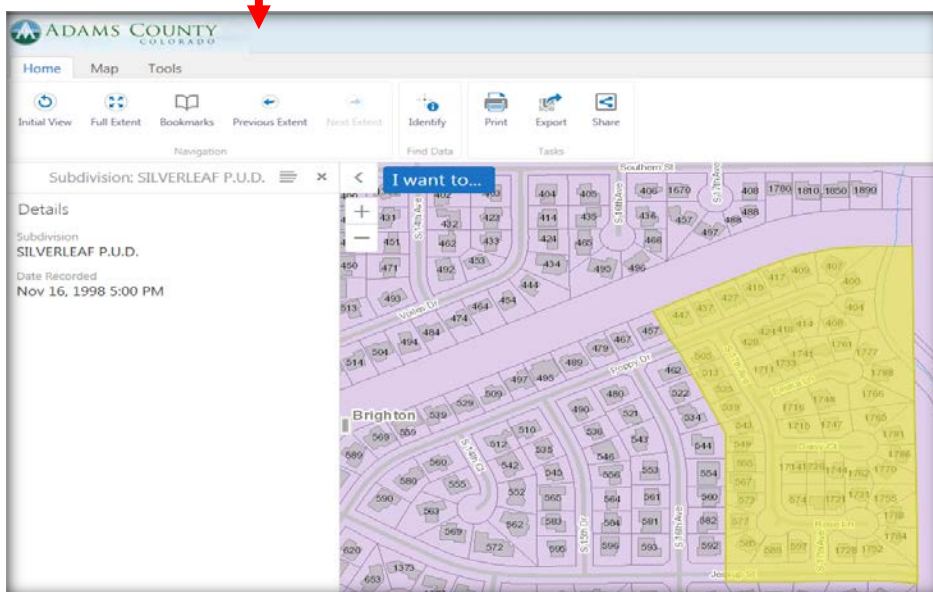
ADAMS COUNTY
COLORADO

Home Map Tools

Initial View Full Extent Bookmarks Previous Extent Next Extent
Navigation

Identify
Find Data

Print Export Share
Tasks

Subdivision: SILVERLEAF P.U.D.

Details

Subdivision
SILVERLEAF P.U.D.

Date Recorded
Nov 16, 1998 5:00 PM

I want to...

Southern St
S 14th Ave
S 16th Ave
S 17th Ave
Poppy Dr
Brighton
S 14th Ct
S 15th Dr
S 16th Ave
Daisy Ct
Rose Ln
Jessup St

404 405 406 1670 408 1780 1810 1850 1890
431 402 432 423 414 435 434 457 488 497
451 462 433 424 465 468
450 471 492 453 434 495 496
493 464 454 444
513 494 484 474
514 504 497 495 489 479 467 457 462
529 509 539 490 480 521 522 534 543 544
569 559 510 512 535 536 546 547
589 560 542 545 556 553 554
580 555 552 565 564 561 560
590 563 562 583 584 581 582
569 572 595 596 593 592
620 653 1373
447 437 427 419 417 409 407 400 404
1741 1761 1777 1788 1711 1715 1716 1747 1781 1786